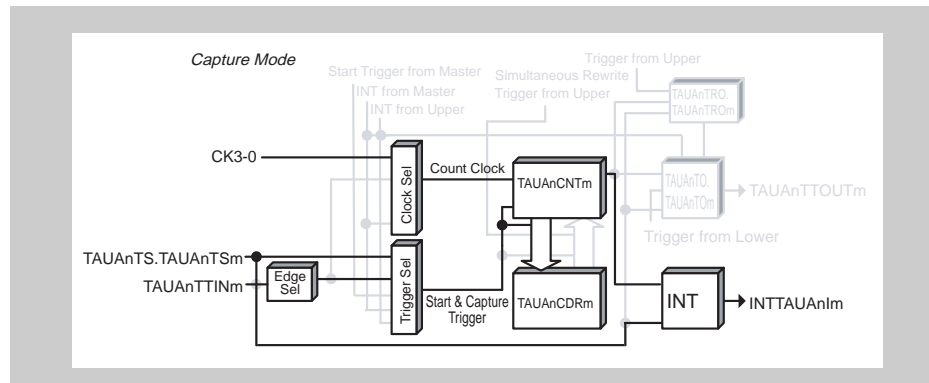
Capture Mode

Start Trigger from Master
INT from Master
INT from Upper

Simultaneous Rewrite
Trigger from Upper

Trigger from Upper

TAUAnTRO.
TAUAnTROm

CK3-0

Clock Sel

Count Clock

TAUAnCNTm

TAUAnTO.
TAUAnTOm

TAUAnTTOUTm

Trigger from Lower

TAUAnTS.TAUAnTSm

TAUAnTTINm

Edge Sel

Trigger Sel

Start & Capture Trigger

TAUAnCDRm

INT

INTTAUAnIm